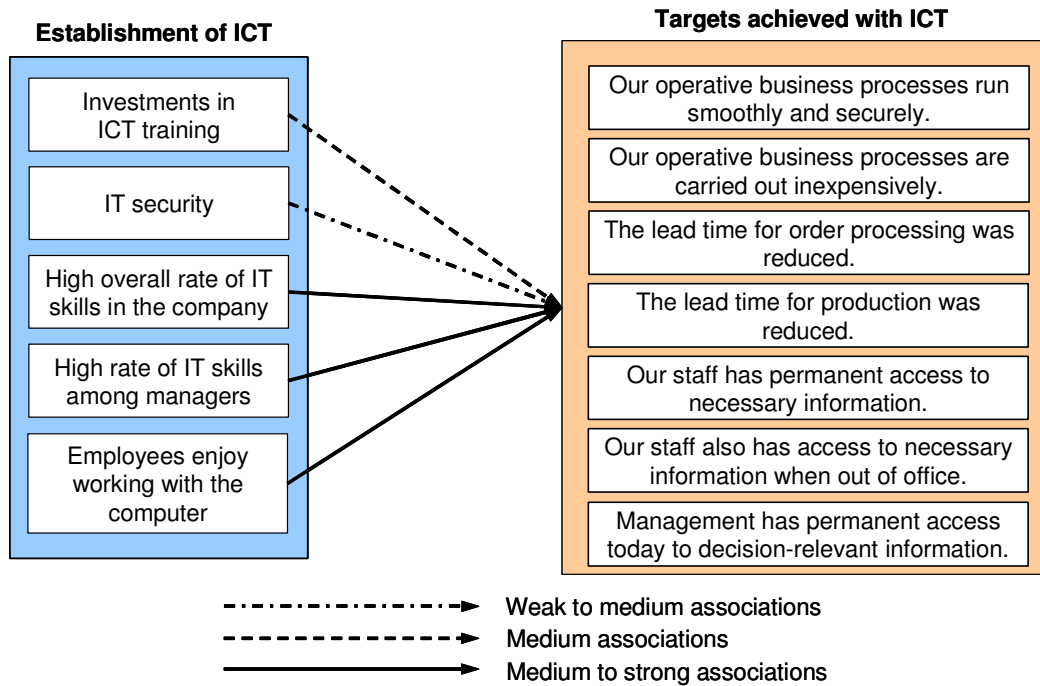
Establishment of ICT

Investments in ICT training

IT security

High overall rate of IT skills in the company

High rate of IT skills among managers

Employees enjoy working with the computer

Targets achieved with ICT

Our operative business processes run smoothly and securely.

Our operative business processes are carried out inexpensively.

The lead time for order processing was reduced.

The lead time for production was reduced.

Our staff has permanent access to necessary information.

Our staff also has access to necessary information when out of office.

Management has permanent access today to decision-relevant information.

Weak to medium associations

Medium associations

Medium to strong associations